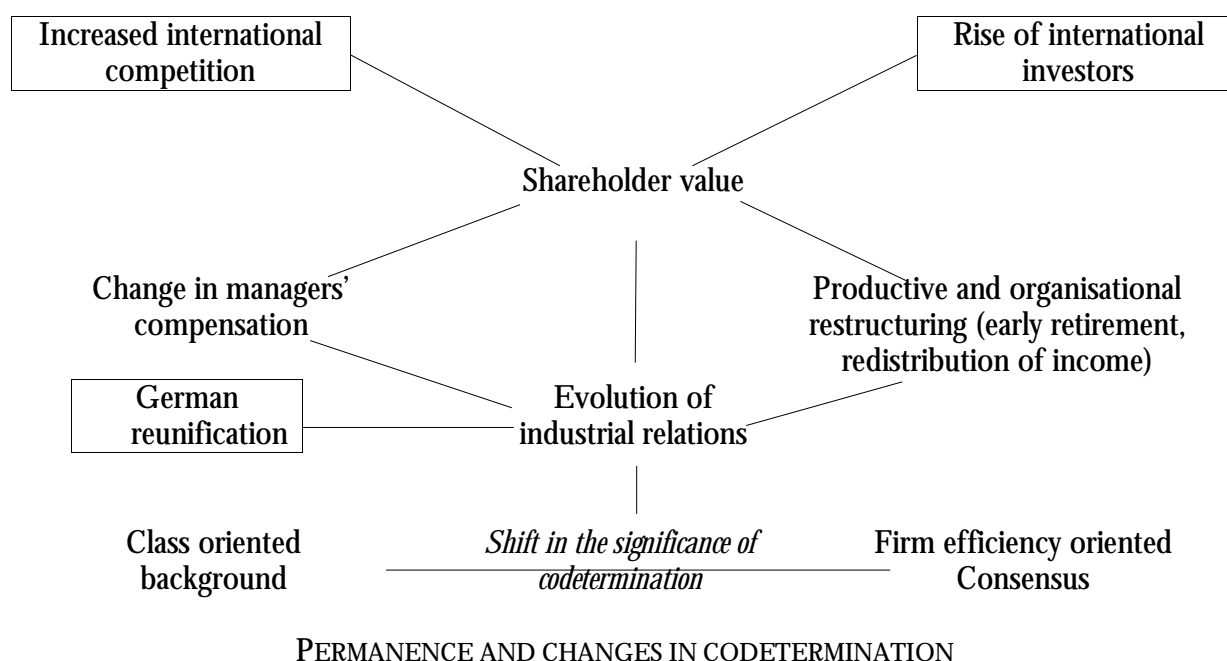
Increased international competition

Rise of international investors

Shareholder value

Change in managers' compensation

Productive and organisational restructuring (early retirement, redistribution of income)

German reunification

Evolution of industrial relations

Class oriented background

*Shift in the significance of codetermination*

Firm efficiency oriented Consensus

PERMANENCE AND CHANGES IN CODETERMINATION